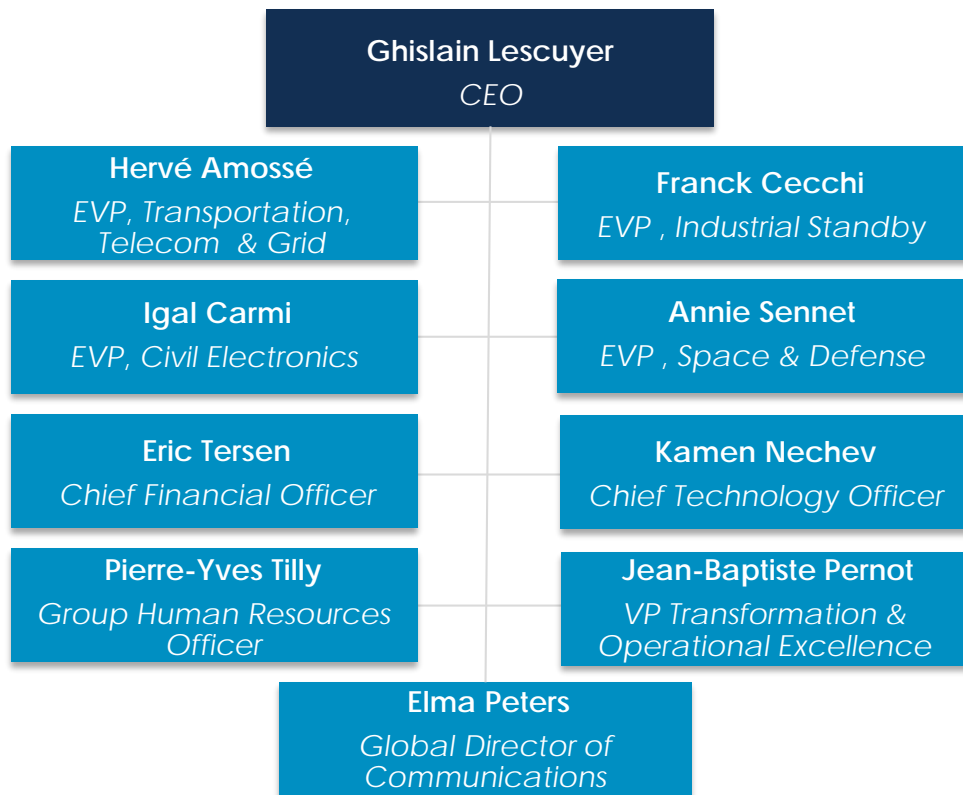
Ghislain Lescuyer
CEO

Hervé Amossé
EVP, Transportation, Telecom & Grid

Franck Cecchi
EVP , Industrial Standby

Igal Carmi
EVP, Civil Electronics

Annie Sennet
EVP , Space & Defense

Eric Tersen
Chief Financial Officer

Kamen Nechev
Chief Technology Officer

Pierre-Yves Tilly
Group Human Resources Officer

Jean-Baptiste Pernot
VP Transformation & Operational Excellence

Elma Peters
Global Director of Communications